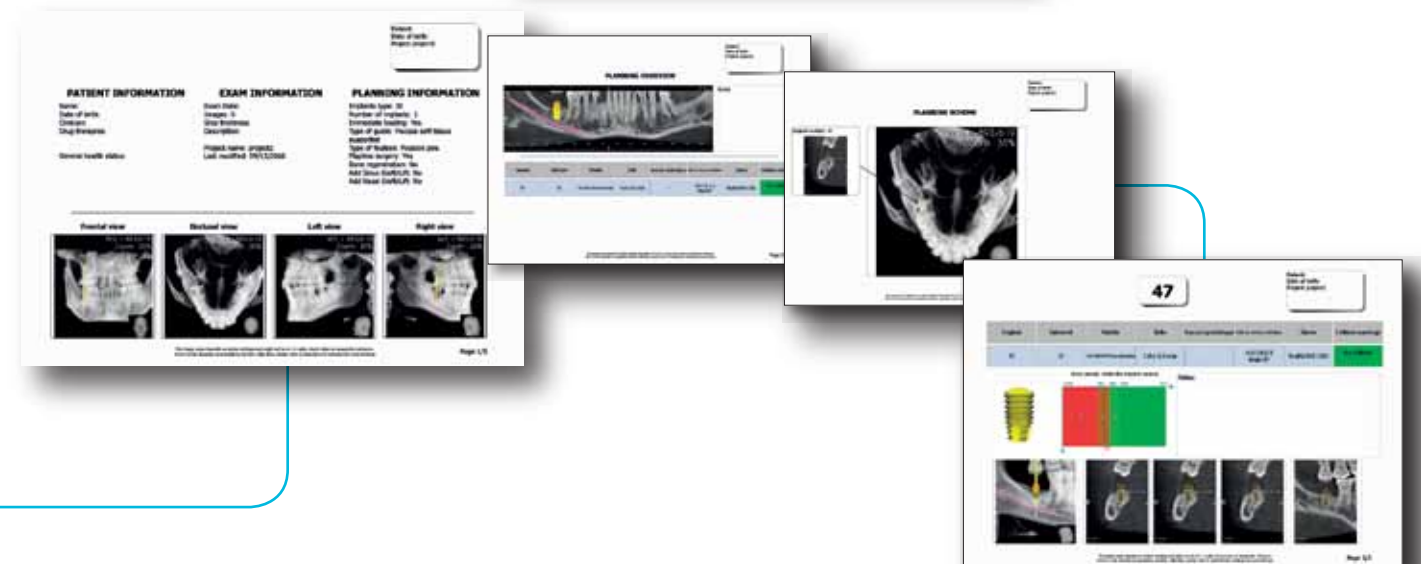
Patient:
Date of birth:
Project: project

PATIENT INFORMATION

Name:
Date of birth:
Clinician:
Drug therapies:

General health status:

EXAM INFORMATION

Exam Date:
Images: 0
Gray Emphasis:
Description:

Project name: project
Last modified: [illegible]

PLANNING INFORMATION

Implants type: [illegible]
Number of implants: 1
Immediate loading: Yes
Type of guide: Mucosa soft tissue supported
Type of fixation: Fixation pins
Flapless surgery: Yes
Bone regeneration: No
Add Sinus Graft/Lift: No
Add Nasal Graft/Lift: No

Frontal view
Occlusal view
Left view
Right view

Page 1/3

PLANNING OVERVIEW

Notes

PLANNING SCHEME

47

Notes

Page 3/3